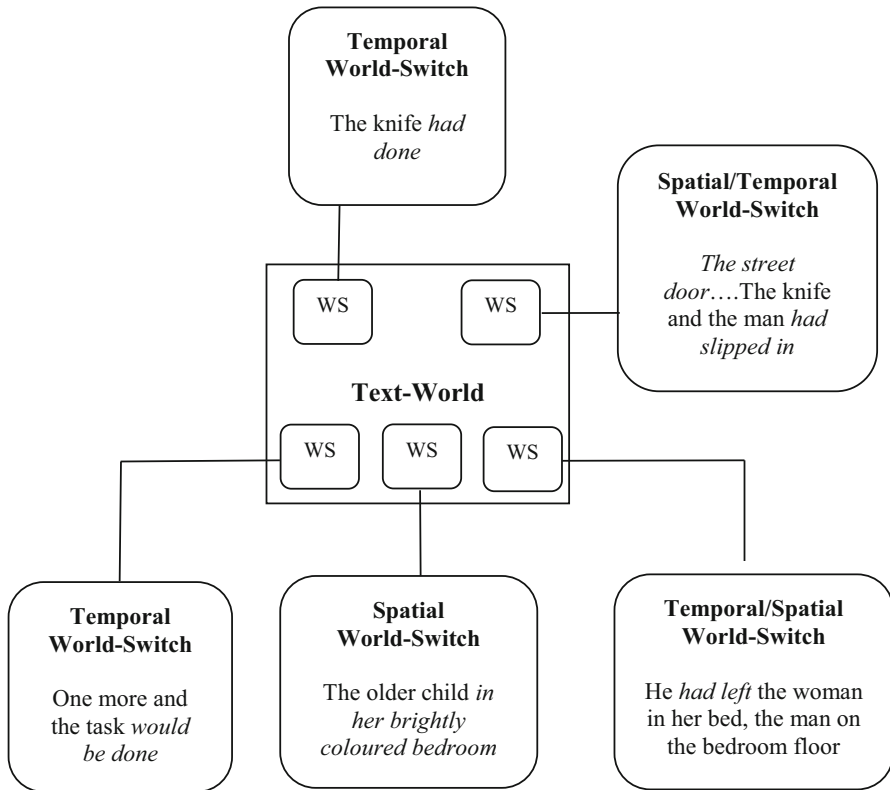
**Temporal World-Switch**

The knife *had done*

**Spatial/Temporal World-Switch**

*The street door*….The knife and the man *had slipped in*

WS

WS

**Text-World**

WS

WS

WS

**Temporal World-Switch**

One more and the task *would be done*

**Spatial World-Switch**

The older child *in her brightly coloured bedroom*

**Temporal/Spatial World-Switch**

He *had left* the woman in her bed, the man on the bedroom floor